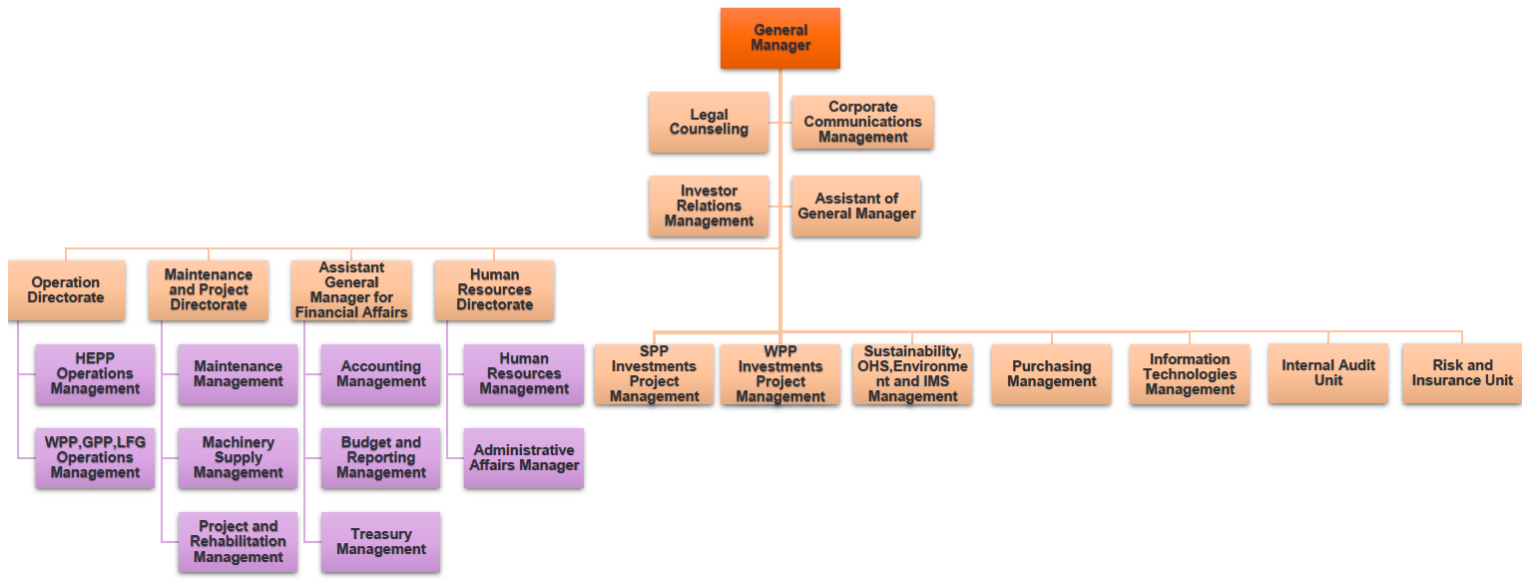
General Manager

Legal Counseling

Corporate Communications Management

Investor Relations Management

Assistant of General Manager

Operation Directorate

HEPP Operations Management

WPP,GPP,LFG Operations Management

Maintenance and Project Directorate

Maintenance Management

Machinery Supply Management

Project and Rehabilitation Management

Assistant General Manager for Financial Affairs

Accounting Management

Budget and Reporting Management

Treasury Management

Human Resources Directorate

Human Resources Management

Administrative Affairs Manager

SPP Investments Project Management

WPP Investments Project Management

Sustainability, OHS,Environment and IMS Management

Purchasing Management

Information Technologies Management

Internal Audit Unit

Risk and Insurance Unit